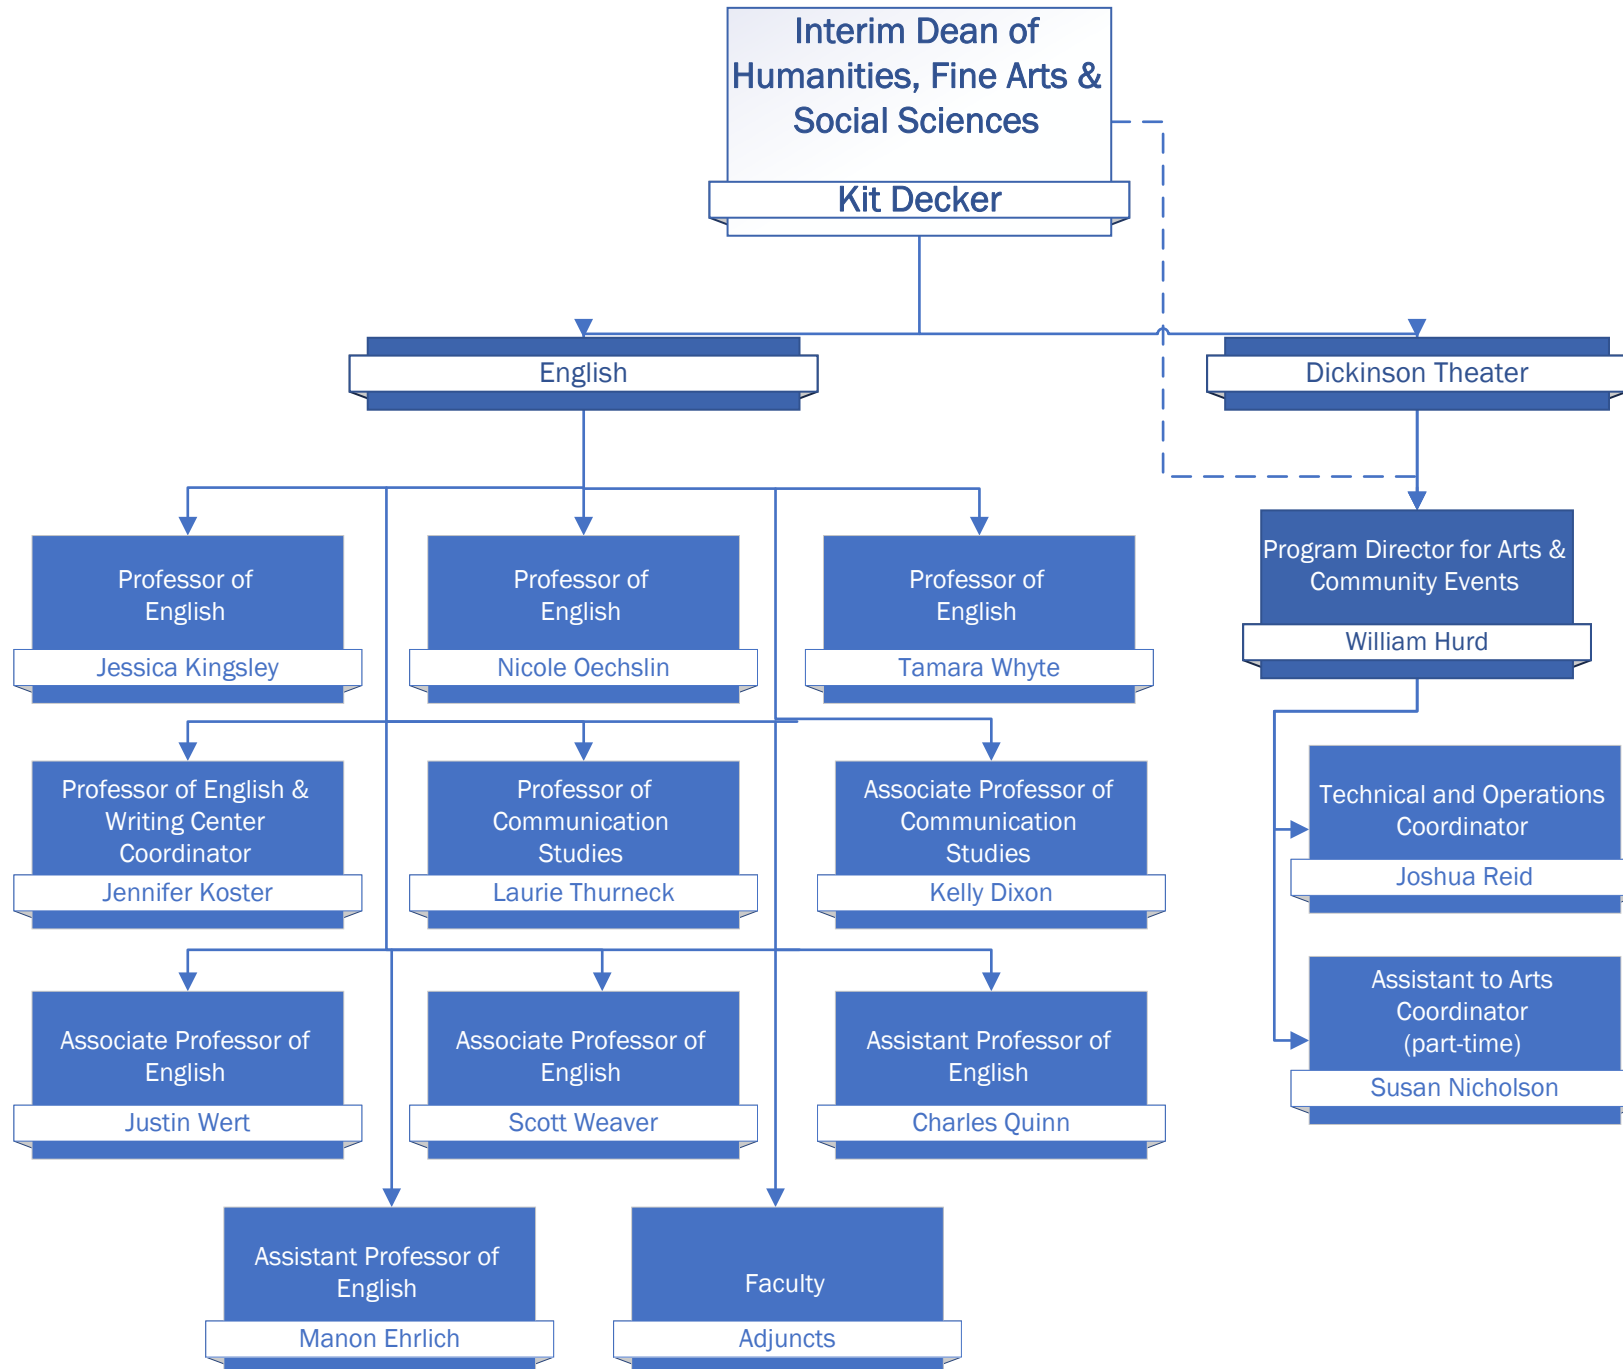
Interim Dean of Humanities, Fine Arts & Social Sciences
Kit Decker

English

Dickinson Theater

Professor of English
Jessica Kingsley

Professor of English
Nicole Oechslin

Professor of English
Tamara Whyte

Program Director for Arts & Community Events
William Hurd

Professor of English & Writing Center Coordinator
Jennifer Koster

Professor of Communication Studies
Laurie Thurneck

Associate Professor of Communication Studies
Kelly Dixon

Technical and Operations Coordinator
Joshua Reid

Associate Professor of English
Justin Wert

Associate Professor of English
Scott Weaver

Assistant Professor of English
Charles Quinn

Assistant to Arts Coordinator (part-time)
Susan Nicholson

Assistant Professor of English
Manon Ehrlich

Faculty
Adjuncts